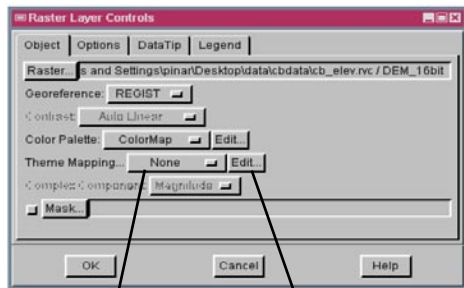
Raster Layer Controls

Object | Options | DataTip | Legend

Raster... s and Settings\pinar\Desktop\data\cbdata\cb_elev.rvc / DEM_16bit

Georeference: REGIST

Contrast: Auto Linear

Color Palette: ColorMap Edit...

Theme Mapping... None Edit...

Complex Component: Magnitude

Mask...

OK Cancel Help